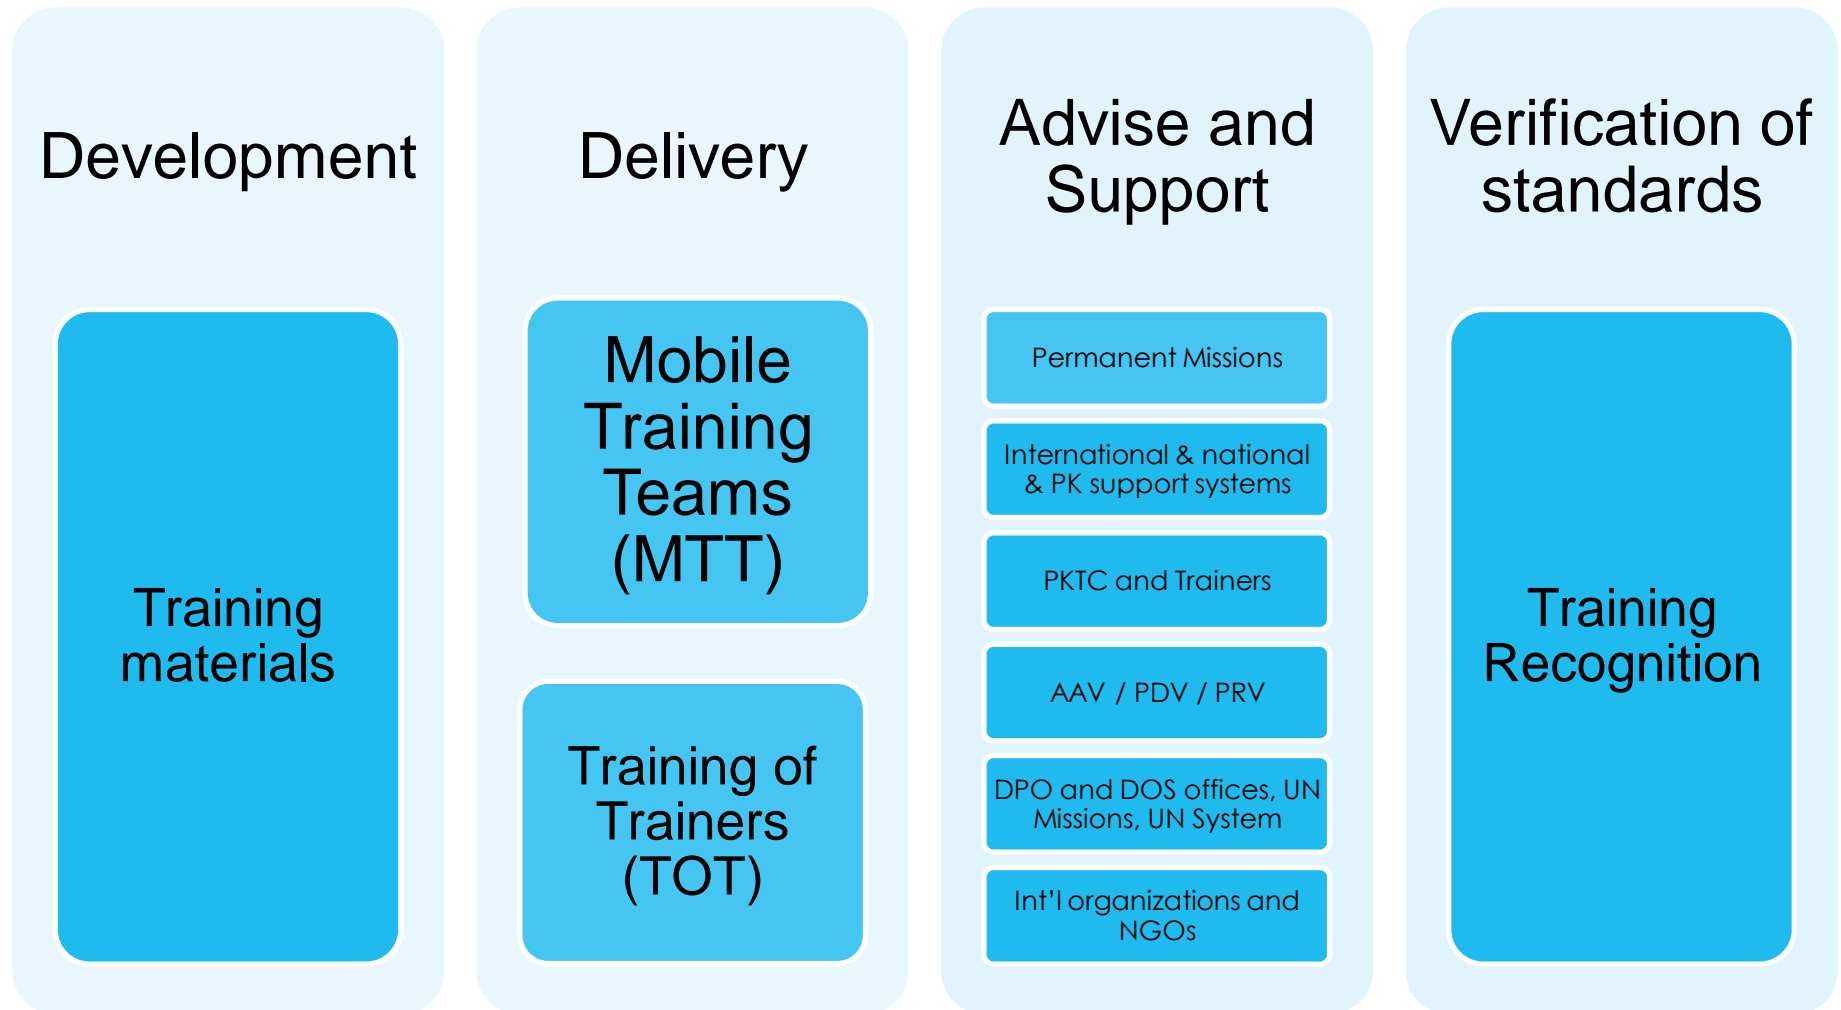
Development

Training materials

Delivery

Mobile Training Teams (MTT)

Training of Trainers (TOT)

Advise and Support

Permanent Missions

International & national & PK support systems

PKTC and Trainers

AAV / PDV / PRV

DPO and DOS offices, UN Missions, UN System

Int'l organizations and NGOs

Verification of standards

Training Recognition